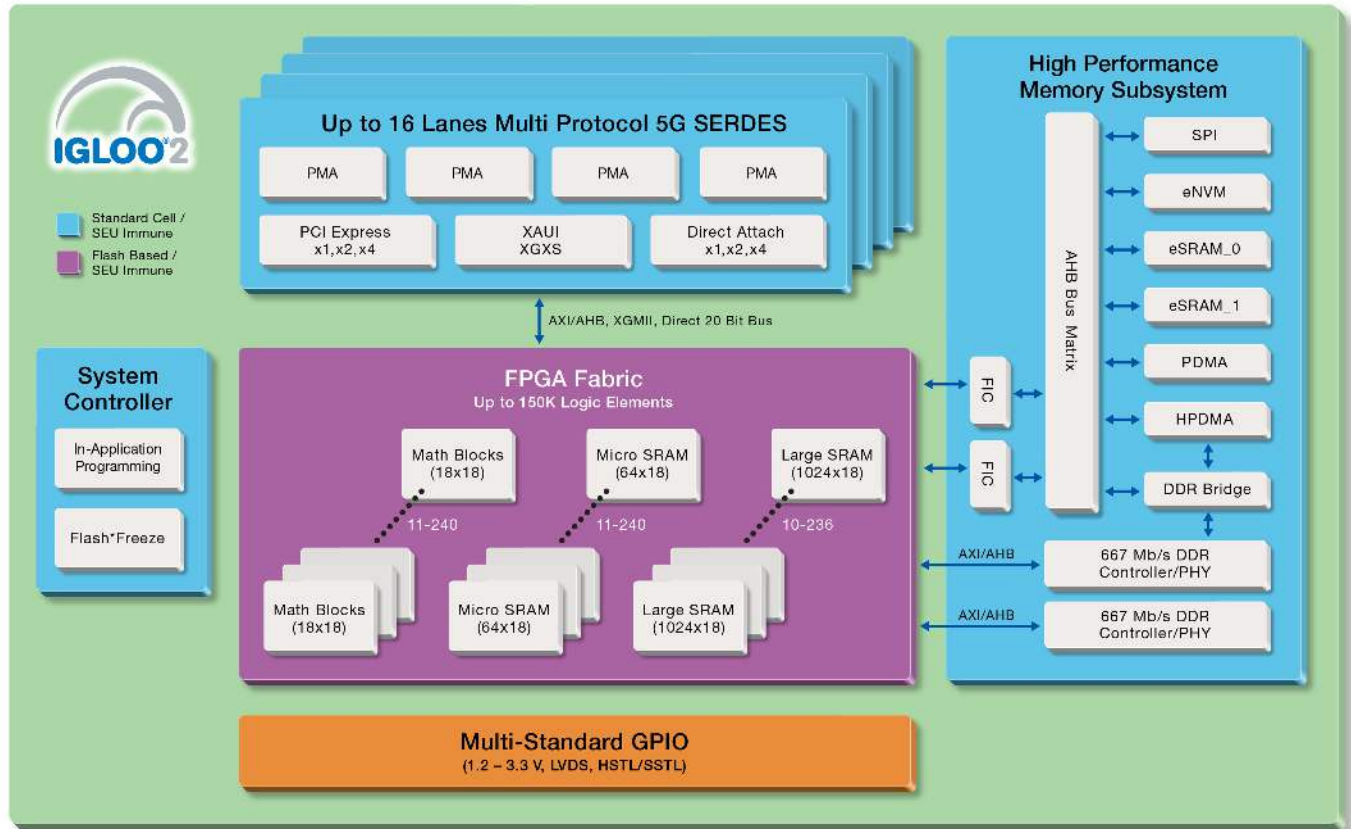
IGLOO2

Standard Cell / SEU Immune

Flash Based / SEU Immune

Up to 16 Lanes Multi Protocol 5G SERDES

PMA

PMA

PMA

PMA

PCI Express x1,x2,x4

XAUI XGXS

Direct Attach x1,x2,x4

AXI/AHB, XGMII, Direct 20 Bit Bus

High Performance Memory Subsystem

AHB Bus Matrix

SPI

eNVM

eSRAM_0

eSRAM_1

PDMA

HPDMA

DDR Bridge

System Controller

In-Application Programming

Flash*Freeze

FPGA Fabric
Up to 150K Logic Elements

Math Blocks (18x18)

Micro SRAM (64x18)

Large SRAM (1024x18)

11-240

11-240

10-236

Math Blocks (18x18)

Micro SRAM (64x18)

Large SRAM (1024x18)

FIC

FIC

AXI/AHB

667 Mb/s DDR Controller/PHY

AXI/AHB

667 Mb/s DDR Controller/PHY

Multi-Standard GPIO
(1.2 – 3.3 V, LVDS, HSTL/SSTL)